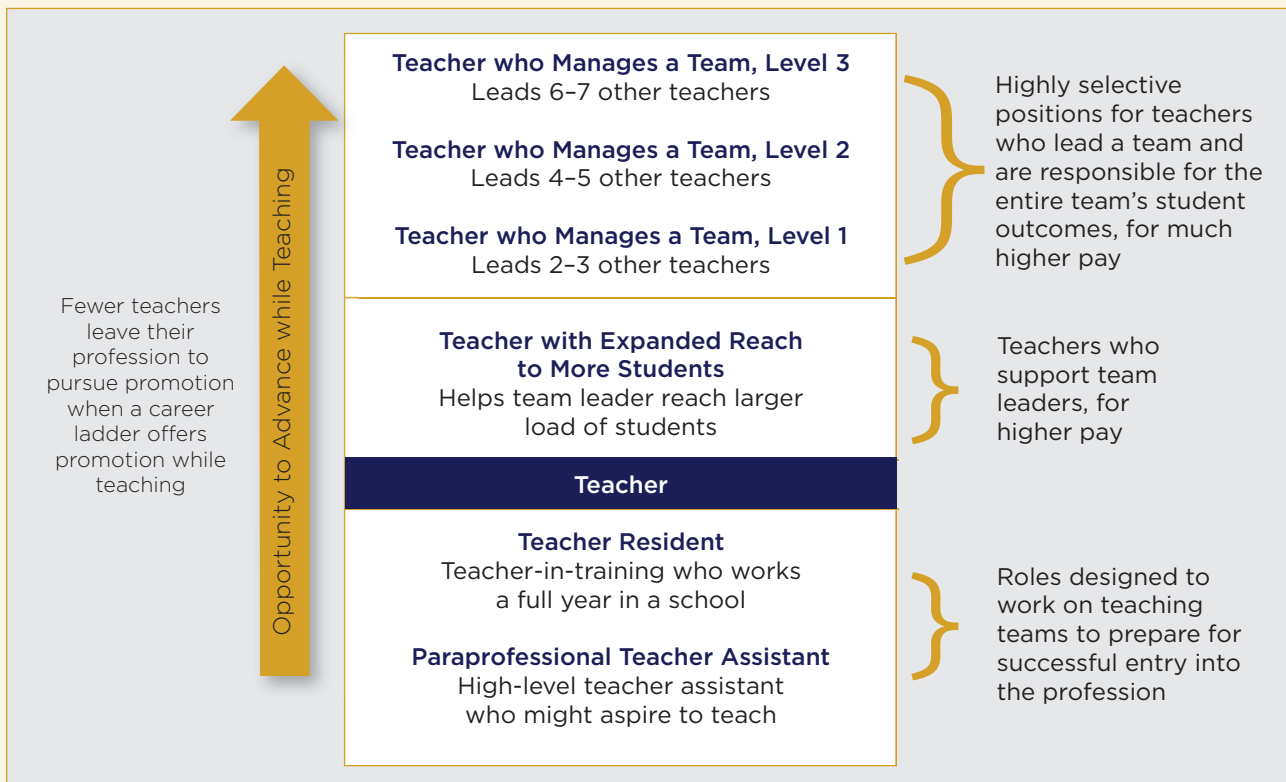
Fewer teachers leave their profession to pursue promotion when a career ladder offers promotion while teaching

Opportunity to Advance while Teaching

Teacher who Manages a Team, Level 3
Leads 6–7 other teachers

Teacher who Manages a Team, Level 2
Leads 4–5 other teachers

Teacher who Manages a Team, Level 1
Leads 2–3 other teachers

Highly selective positions for teachers who lead a team and are responsible for the entire team's student outcomes, for much higher pay

Teacher with Expanded Reach to More Students
Helps team leader reach larger load of students

Teachers who support team leaders, for higher pay

Teacher

Teacher Resident
Teacher-in-training who works a full year in a school

Paraprofessional Teacher Assistant
High-level teacher assistant who might aspire to teach

Roles designed to work on teaching teams to prepare for successful entry into the profession